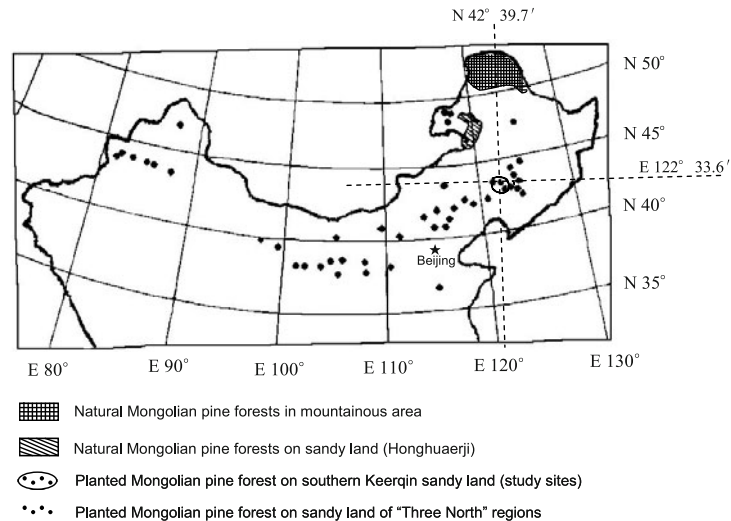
N 42° 39.7′

N 50°

N 45°

E 122° 33.6′

N 40°

Beijing

N 35°

E 80° E 90° E 100° E 110° E 120° E 130°

Natural Mongolian pine forests in mountainous area

Natural Mongolian pine forests on sandy land (Honghuaerji)

Planted Mongolian pine forest on southern Keerqin sandy land (study sites)

Planted Mongolian pine forest on sandy land of "Three North" regions